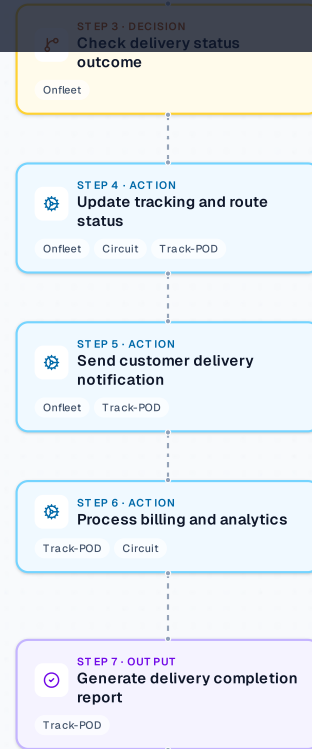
STEP 3 · DECISION
Check delivery status outcome
Onfleet

STEP 4 · ACTION
Update tracking and route status
Onfleet Circuit Track-POD

STEP 5 · ACTION
Send customer delivery notification
Onfleet Track-POD

STEP 6 · ACTION
Process billing and analytics
Track-POD Circuit

STEP 7 · OUTPUT
Generate delivery completion report
Track-POD